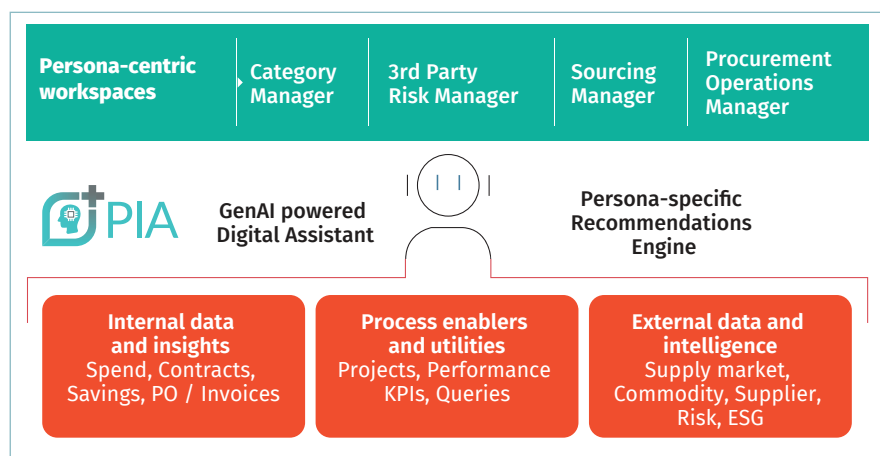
Persona-centric workspaces

Category Manager

3rd Party Risk Manager

Sourcing Manager

Procurement Operations Manager

PIA

GenAI powered Digital Assistant

Persona-specific Recommendations Engine

Internal data and insights
Spend, Contracts, Savings, PO / Invoices

Process enablers and utilities
Projects, Performance KPIs, Queries

External data and intelligence
Supply market, Commodity, Supplier, Risk, ESG